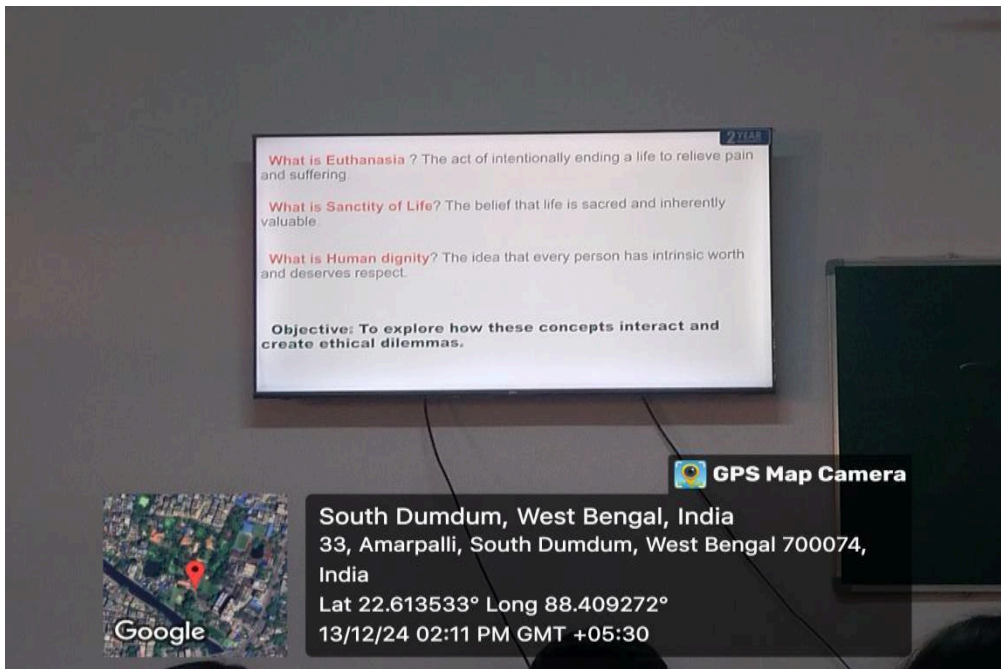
2 YEAR

What is Euthanasia ? The act of intentionally ending a life to relieve pain and suffering.

What is Sanctity of Life? The belief that life is sacred and inherently valuable.

What is Human dignity? The idea that every person has intrinsic worth and deserves respect.

Objective: To explore how these concepts interact and create ethical dilemmas.

GPS Map Camera

South Dumdum, West Bengal, India
33, Amarpalli, South Dumdum, West Bengal 700074, India
Lat 22.613533° Long 88.409272°
13/12/24 02:11 PM GMT +05:30

Google